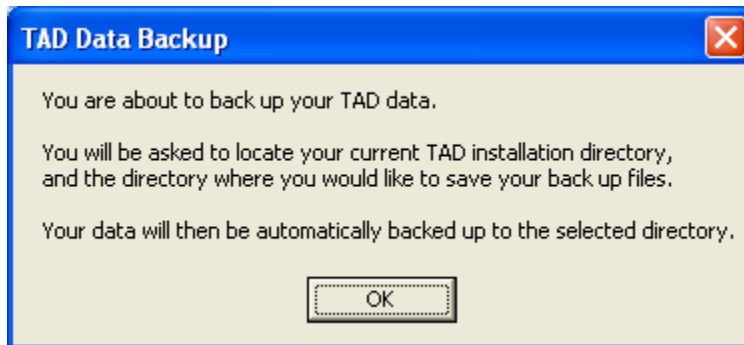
TAD Data Backup

You are about to back up your TAD data.

You will be asked to locate your current TAD installation directory, and the directory where you would like to save your back up files.

Your data will then be automatically backed up to the selected directory.

OK